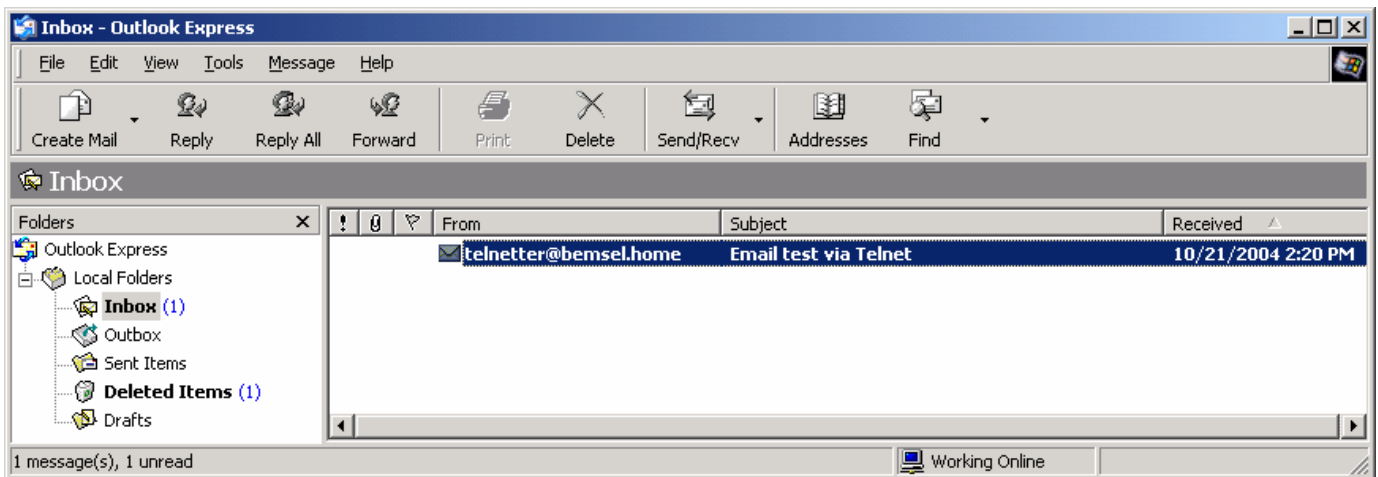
Inbox - Outlook Express

File Edit View Tools Message Help

Create Mail Reply Reply All Forward Print Delete Send/Recv Addresses Find

Inbox

Folders ×

Outlook Express
Local Folders
Inbox (1)
Outbox
Sent Items
Deleted Items (1)
Drafts

| ! | | | From | Subject | Received |
|---|---|---|---|---|---|
| | | | telnetter@bemsel.home | Email test via Telnet | 10/21/2004 2:20 PM |

1 message(s), 1 unread

Working Online